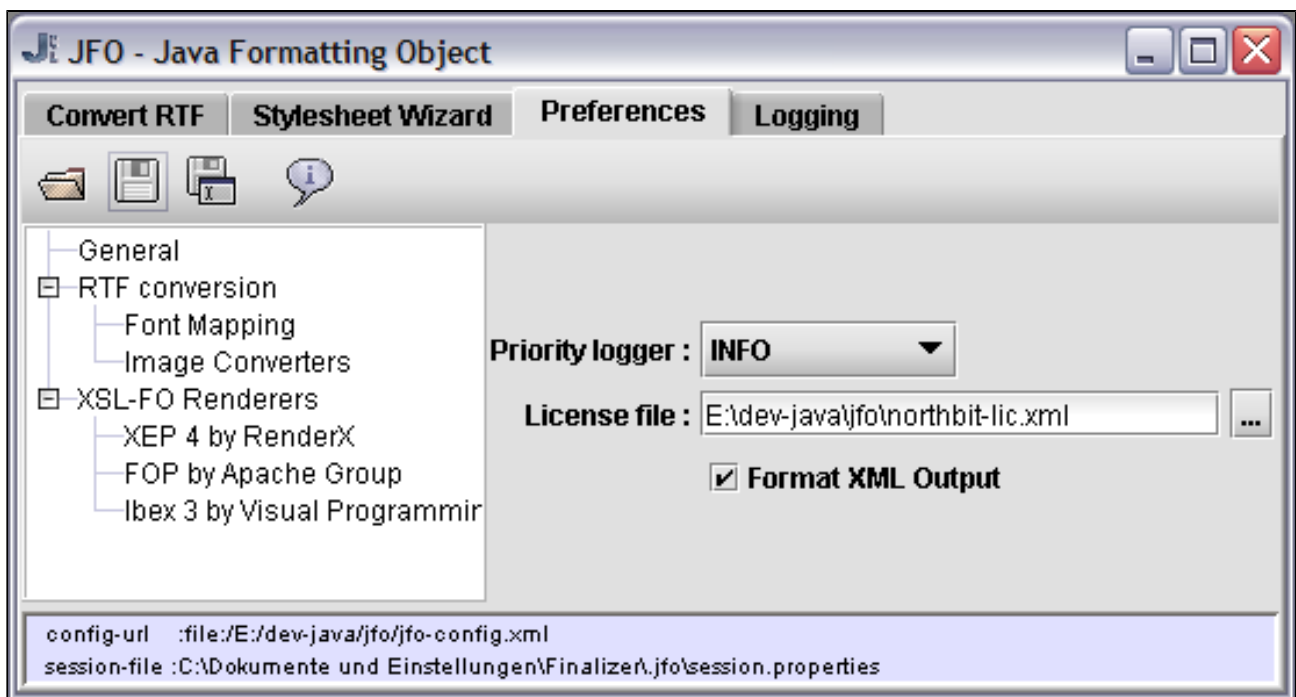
JFO - Java Formatting Object

Convert RTF
Stylesheet Wizard
Preferences
Logging

General
RTF conversion
Font Mapping
Image Converters
XSL-FO Renderers
XEP 4 by RenderX
FOP by Apache Group
Ibex 3 by Visual Programmir

Priority logger : INFO
License file : E:\dev-java\jfo\northbit-lic.xml ...
Format XML Output

config-url :file:/E:/dev-java/jfo/jfo-config.xml
session-file :C:\Dokumente und Einstellungen\Finalizer\.jfo\session.properties